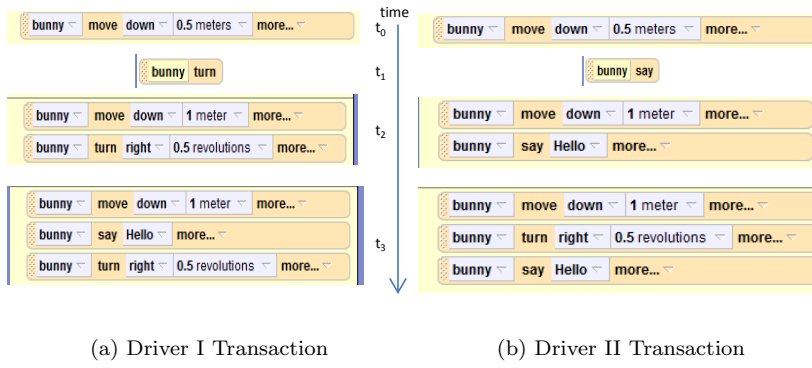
bunny move down 0.5 meters more...

bunny turn

bunny move down 1 meter more...
bunny turn right 0.5 revolutions more...

bunny move down 1 meter more...
bunny say Hello more...
bunny turn right 0.5 revolutions more...

time
$t_0$
$t_1$
$t_2$
$t_3$

bunny move down 0.5 meters more...

bunny say

bunny move down 1 meter more...
bunny say Hello more...

bunny move down 1 meter more...
bunny turn right 0.5 revolutions more...
bunny say Hello more...

(a) Driver I Transaction

(b) Driver II Transaction